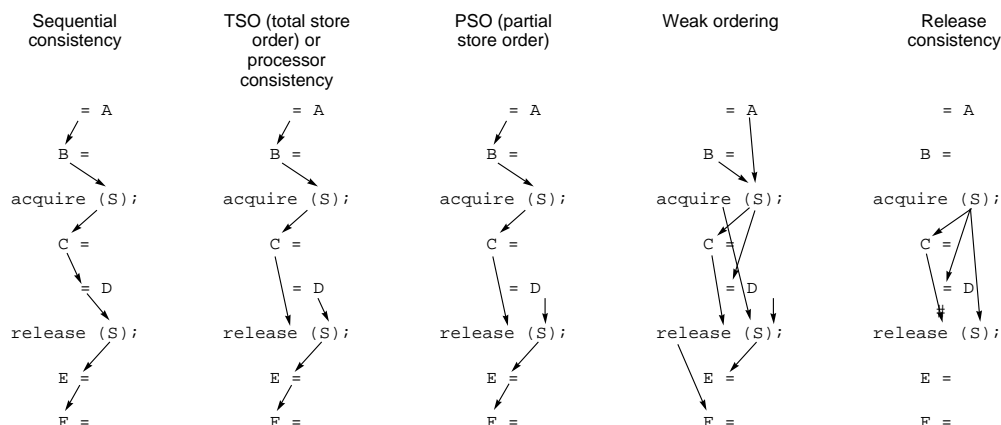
Sequential consistency

= A
B =
acquire (S);
C =
= D
release (S);
E =
F =

TSO (total store order) or processor consistency

= A
B =
acquire (S);
C =
= D
release (S);
E =
F =

PSO (partial store order)

= A
B =
acquire (S);
C =
= D
release (S);
E =
F =

Weak ordering

= A
B =
acquire (S);
C =
= D
release (S);
E =
F =

Release consistency

= A
B =
acquire (S);
C =
= D
release (S);
E =
F =